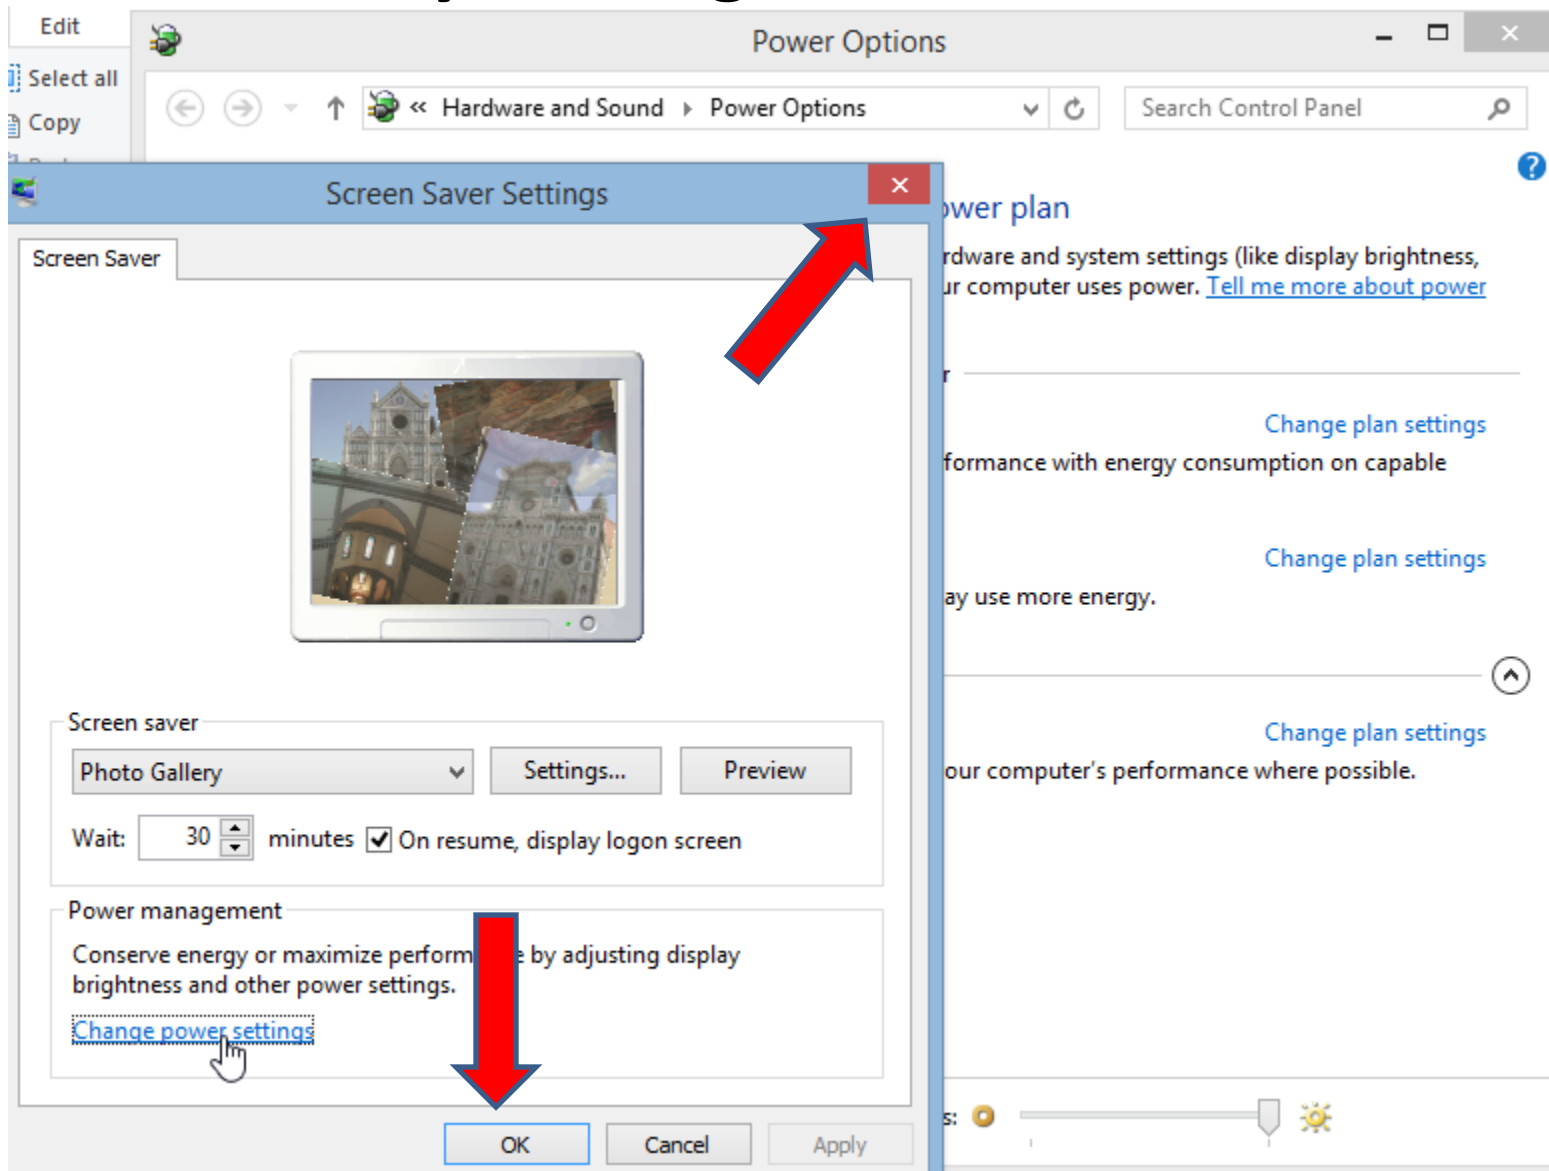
Edit
Select all
Copy

Power Options

« Hardware and Sound › Power Options

Search Control Panel

Screen Saver Settings

Screen Saver

ower plan
rdware and system settings (like display brightness,
ur computer uses power. Tell me more about power

r

Change plan settings
formance with energy consumption on capable

Change plan settings
ay use more energy.

Change plan settings
our computer's performance where possible.

s:

Screen saver
Photo Gallery
Settings...
Preview
Wait: 30 minutes
On resume, display logon screen

Power management
Conserve energy or maximize perform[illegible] by adjusting display brightness and other power settings.
Change power settings

OK
Cancel
Apply